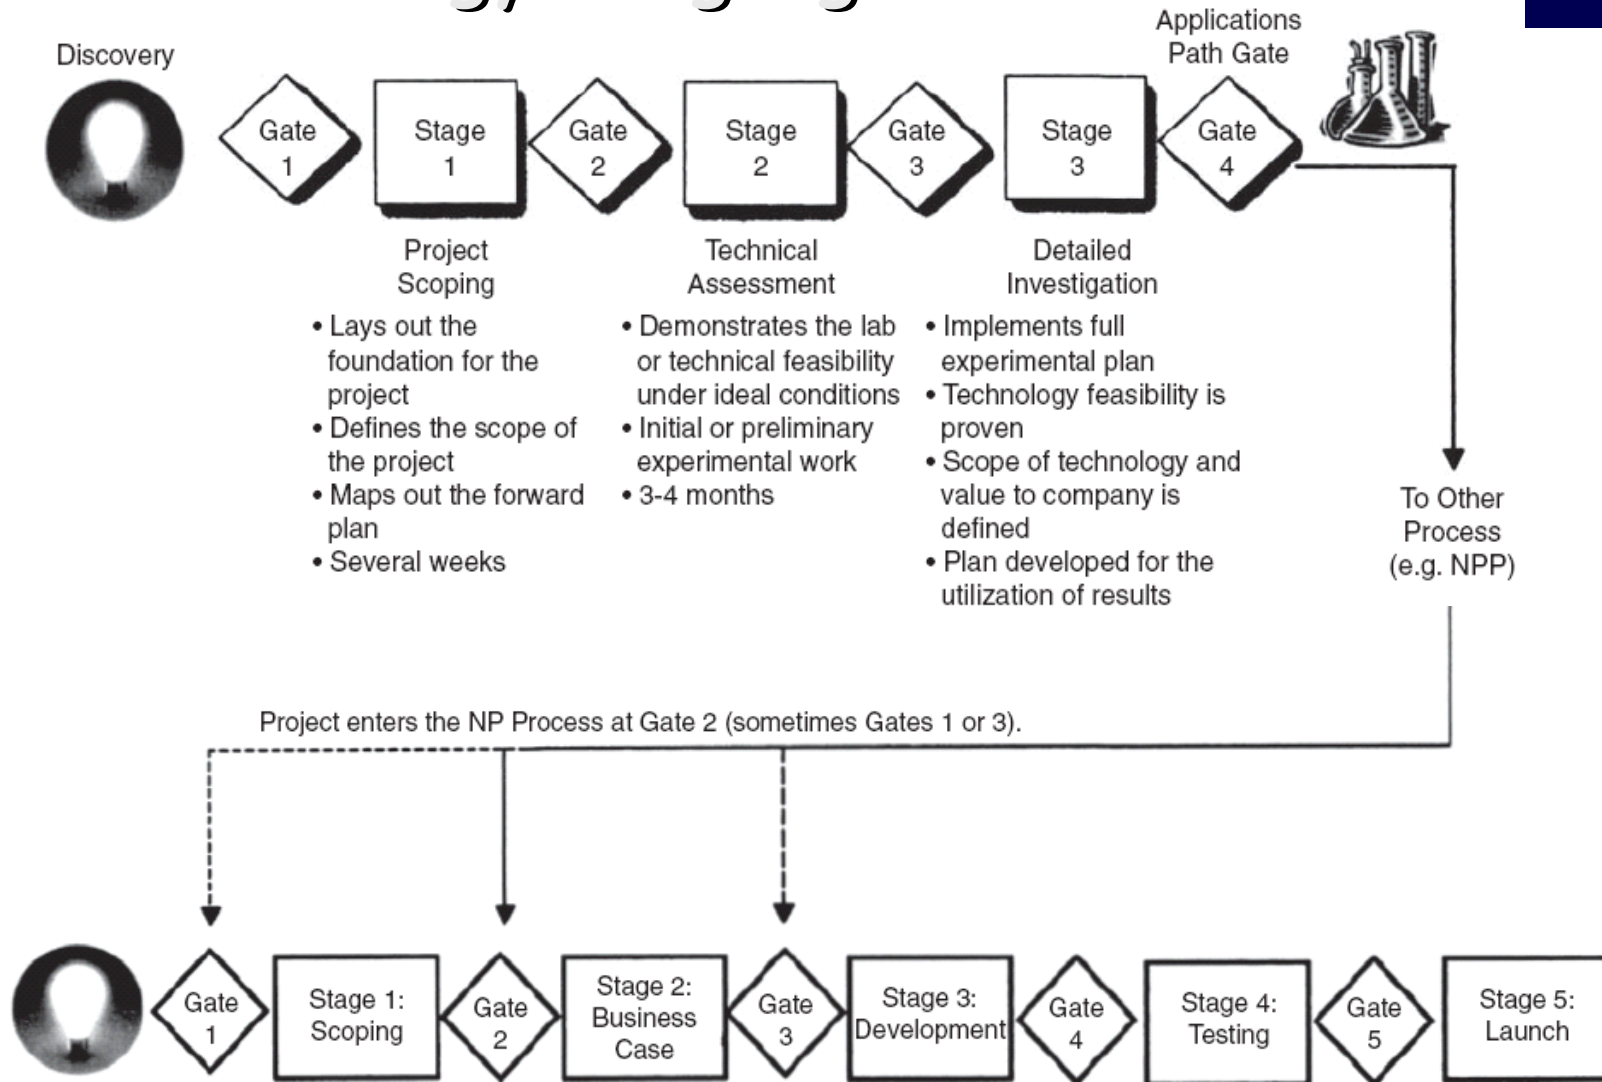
Discovery

Gate 1

Stage 1

Gate 2

Stage 2

Gate 3

Stage 3

Applications Path Gate

Gate 4

Project Scoping

• Lays out the foundation for the project
• Defines the scope of the project
• Maps out the forward plan
• Several weeks

Technical Assessment

• Demonstrates the lab or technical feasibility under ideal conditions
• Initial or preliminary experimental work
• 3-4 months

Detailed Investigation

• Implements full experimental plan
• Technology feasibility is proven
• Scope of technology and value to company is defined
• Plan developed for the utilization of results

To Other Process (e.g. NPP)

Project enters the NP Process at Gate 2 (sometimes Gates 1 or 3).

Gate 1

Stage 1: Scoping

Gate 2

Stage 2: Business Case

Gate 3

Stage 3: Development

Gate 4

Stage 4: Testing

Gate 5

Stage 5: Launch